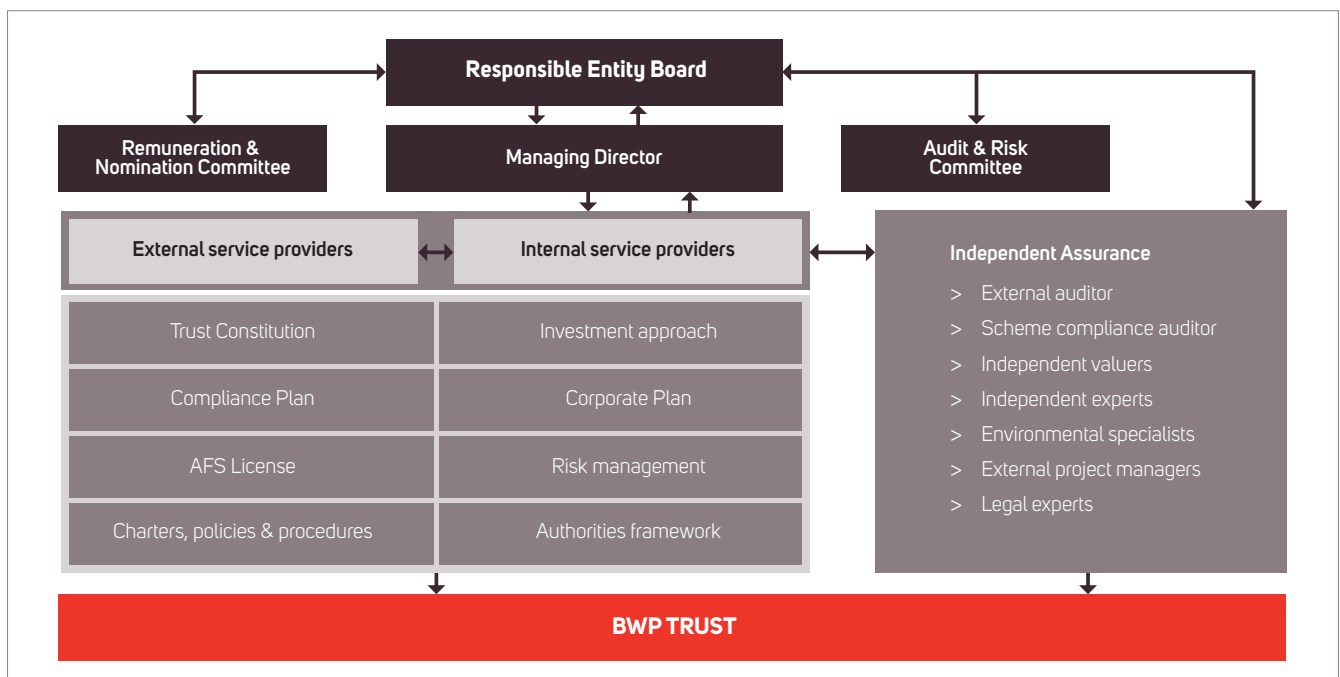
Responsible Entity Board

Remuneration & Nomination Committee

Managing Director

Audit & Risk Committee

External service providers

Internal service providers

Independent Assurance
> External auditor
> Scheme compliance auditor
> Independent valuers
> Independent experts
> Environmental specialists
> External project managers
> Legal experts

| Trust Constitution | Investment approach |
|---|---|
| Compliance Plan | Corporate Plan |
| AFS License | Risk management |
| Charters, policies & procedures | Authorities framework |

BWP TRUST